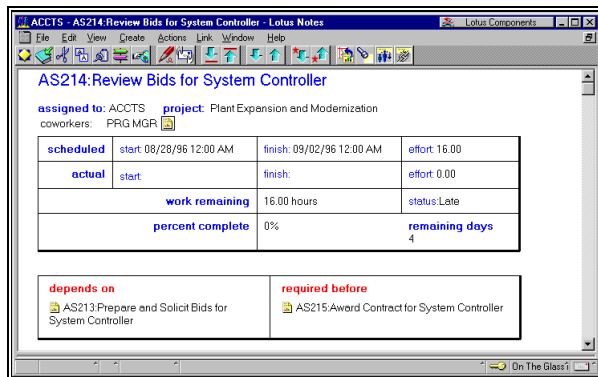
ACCTS - AS214:Review Bids for System Controller - Lotus Notes

Lotus Components

File Edit View Create Actions Link Window Help

AS214:Review Bids for System Controller

assigned to: ACCTS project: Plant Expansion and Modernization
coworkers: PRG MGR

| scheduled | start: 08/28/96 12:00 AM | finish: 09/02/96 12:00 AM | effort: 16.00 |
|---|---|---|---|
| actual | start: | finish: | effort: 0.00 |
| | work remaining | 16.00 hours | status:Late |
| | percent complete | 0% | remaining days 4 |

| depends on | required before |
|---|---|
| AS213:Prepare and Solicit Bids for System Controller | AS215:Award Contract for System Controller |

On The Glass